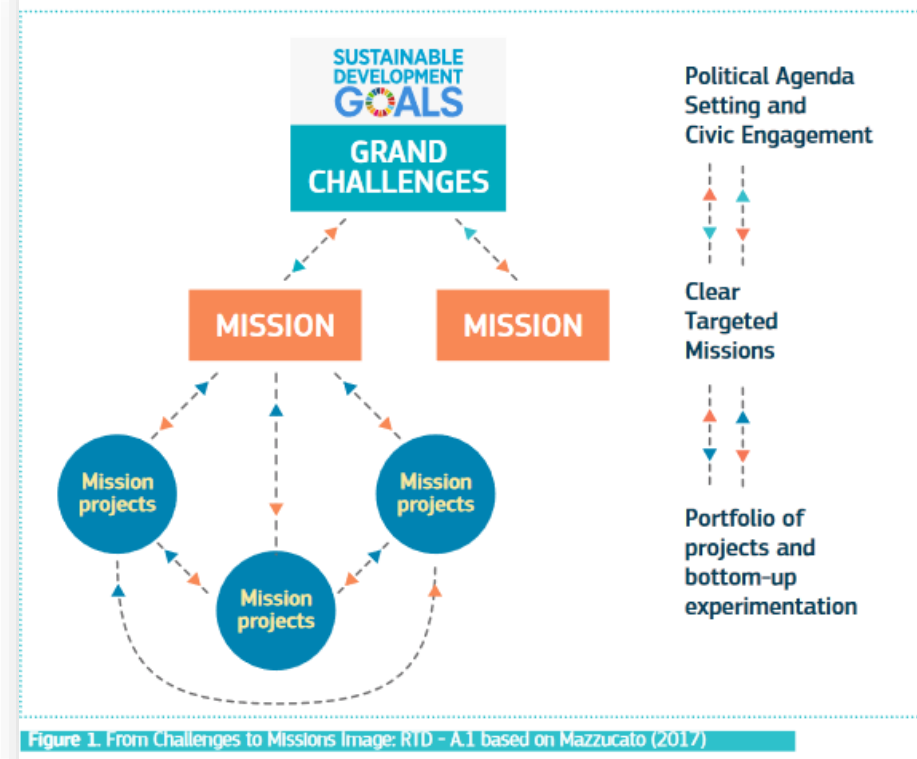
SUSTAINABLE DEVELOPMENT GOALS

GRAND CHALLENGES

MISSION

MISSION

Mission projects

Mission projects

Mission projects

Political Agenda Setting and Civic Engagement

Clear Targeted Missions

Portfolio of projects and bottom-up experimentation

Figure 1. From Challenges to Missions Image: RTD - A.1 based on Mazzucato (2017)